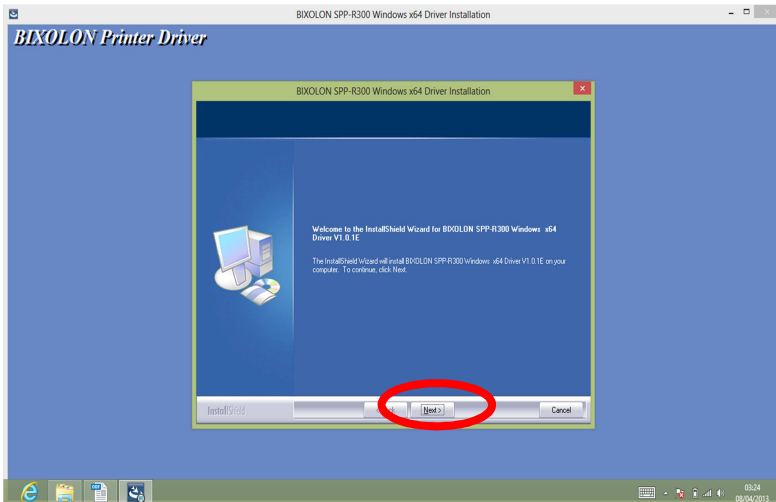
BIXOLON SPP-R300 Windows x64 Driver Installation

BIXOLON Printer Driver

BIXOLON SPP-R300 Windows x64 Driver Installation

Welcome to the InstallShield Wizard for BIXOLON SPP-R300 Windows x64 Driver V1.0.1E

The InstallShield Wizard will install BIXOLON SPP-R300 Windows x64 Driver V1.0.1E on your computer. To continue, click Next.

InstallShield

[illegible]

Next >

Cancel

03:24
08/04/2013